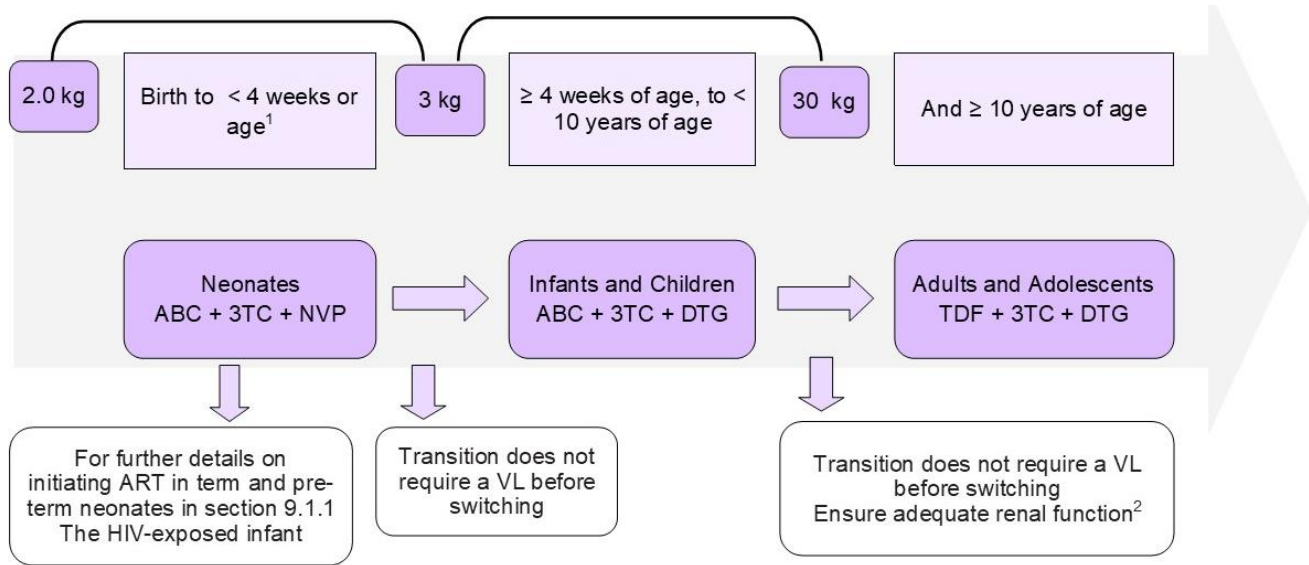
2.0 kg

Birth to < 4 weeks or age$^1$

3 kg

≥ 4 weeks of age, to < 10 years of age

30 kg

And ≥ 10 years of age

Neonates
ABC + 3TC + NVP

Infants and Children
ABC + 3TC + DTG

Adults and Adolescents
TDF + 3TC + DTG

For further details on initiating ART in term and preterm neonates in section 9.1.1 The HIV-exposed infant

Transition does not require a VL before switching

Transition does not require a VL before switching
Ensure adequate renal function$^2$